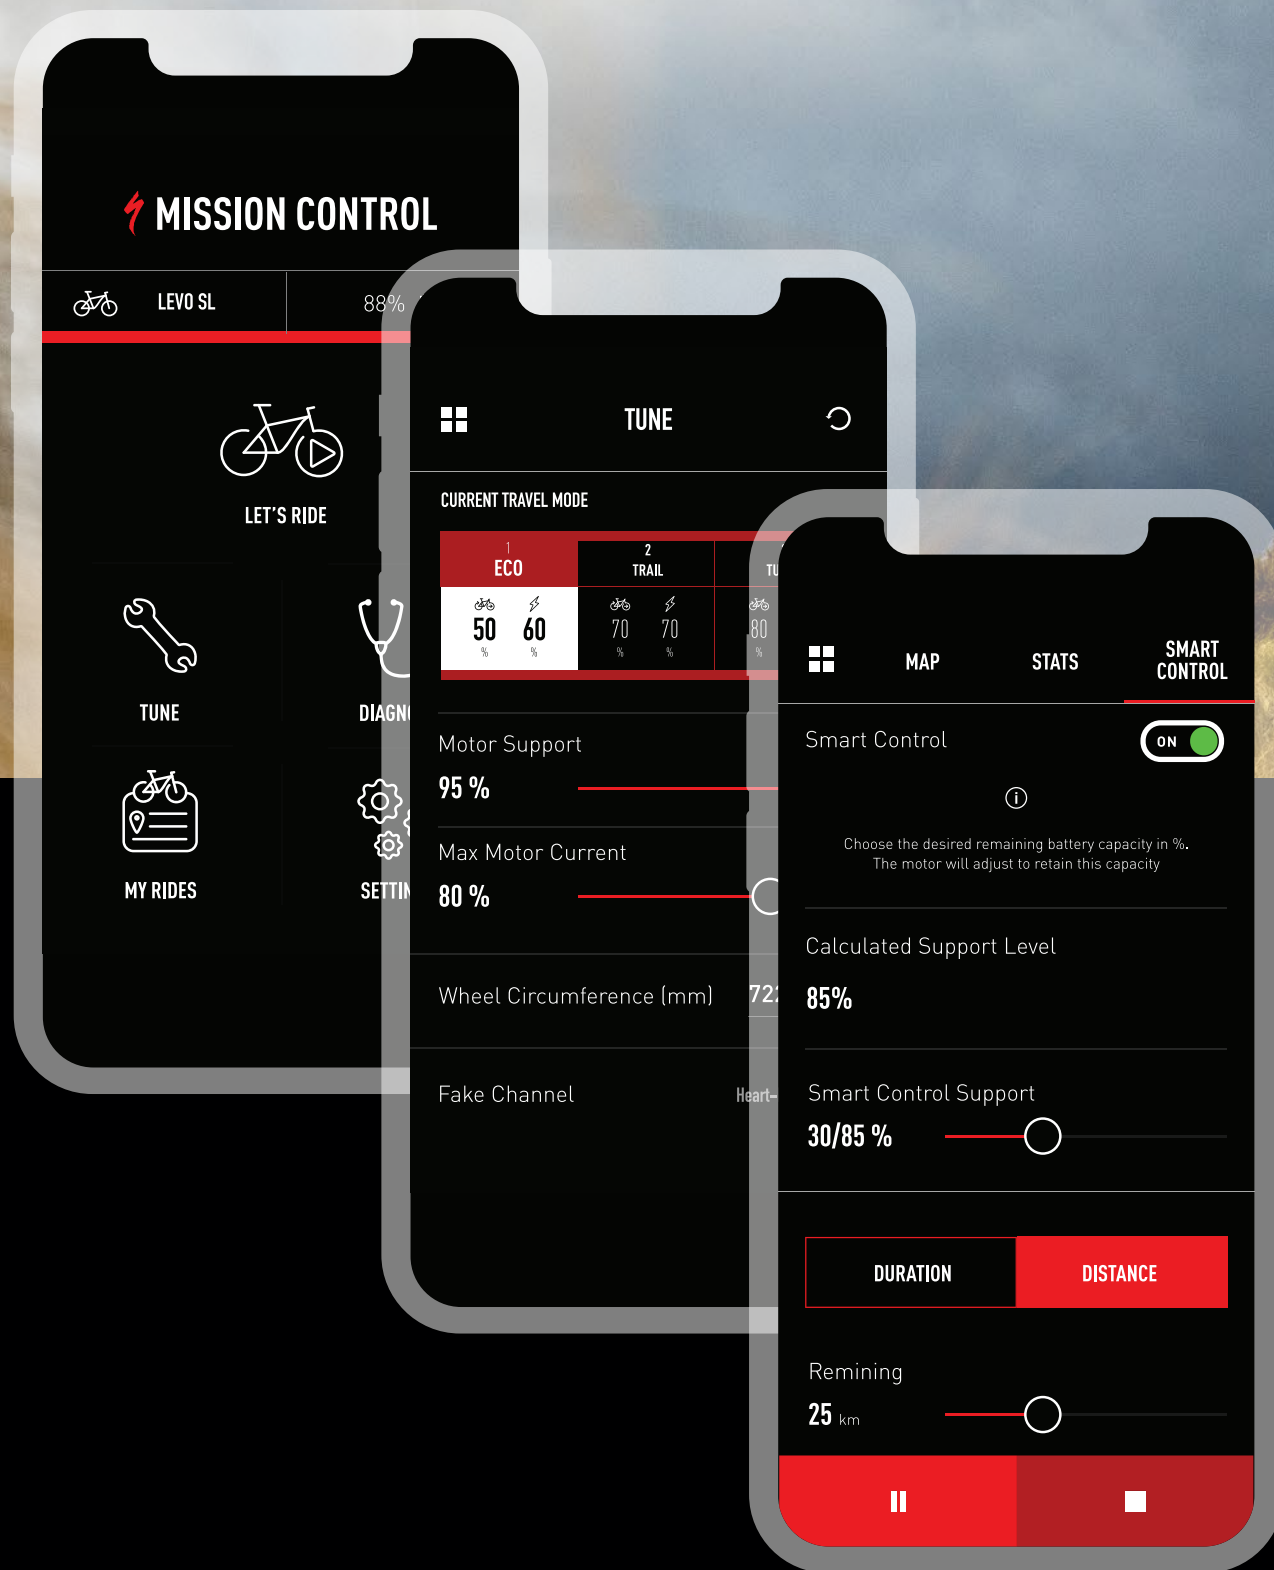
MISSION CONTROL

LEVO SL

88%

LET'S RIDE

TUNE

DIAGN

MY RIDES

SETTIN

TUNE

CURRENT TRAVEL MODE

| 1 ECO | 2 TRAIL | TU |
|---|---|---|
| 50 % 60 % | 70 % 70 % | 80 % |

Motor Support

95 %

Max Motor Current

80 %

Wheel Circumference (mm)

72

Fake Channel

Heart-

MAP

STATS

SMART CONTROL

Smart Control

ON

Choose the desired remaining battery capacity in %. The motor will adjust to retain this capacity

Calculated Support Level

85%

Smart Control Support

30/85 %

DURATION

DISTANCE

Remining

25 km